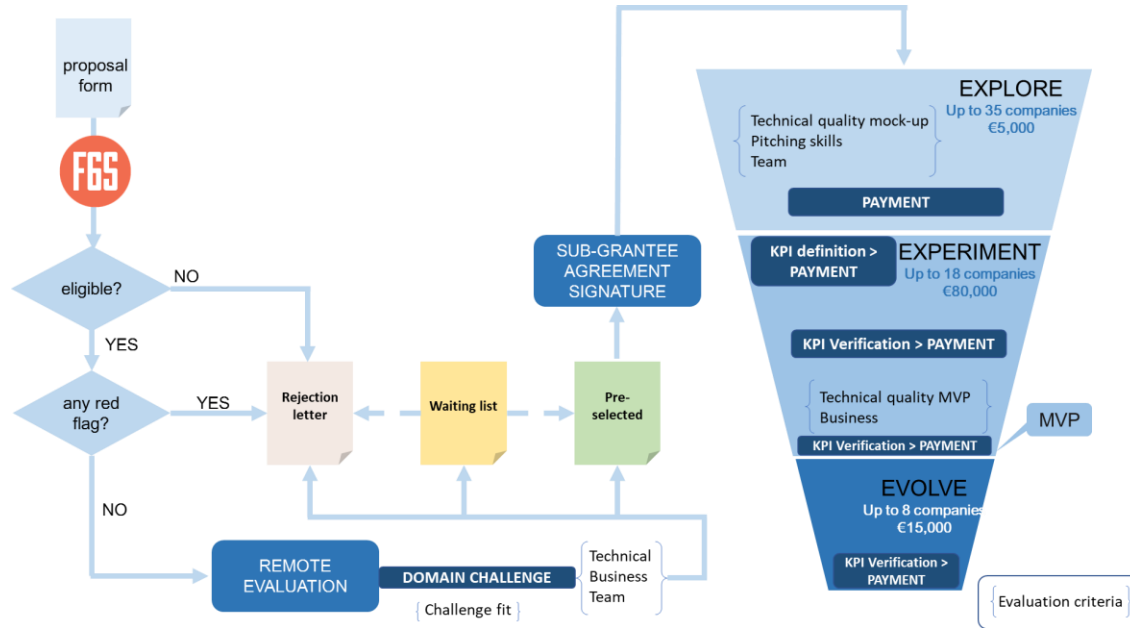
proposal form

F6S

eligible?

NO

YES

any red flag?

YES

NO

Rejection letter

Waiting list

Pre-selected

SUB-GRANTEE AGREEMENT SIGNATURE

REMOTE EVALUATION

DOMAIN CHALLENGE

Challenge fit

Technical
Business
Team

EXPLORE
Up to 35 companies
€5,000

Technical quality mock-up
Pitching skills
Team

PAYMENT

KPI definition > PAYMENT

EXPERIMENT
Up to 18 companies
€80,000

KPI Verification > PAYMENT

Technical quality MVP
Business

KPI Verification > PAYMENT

MVP

EVOLVE
Up to 8 companies
€15,000

KPI Verification > PAYMENT

Evaluation criteria